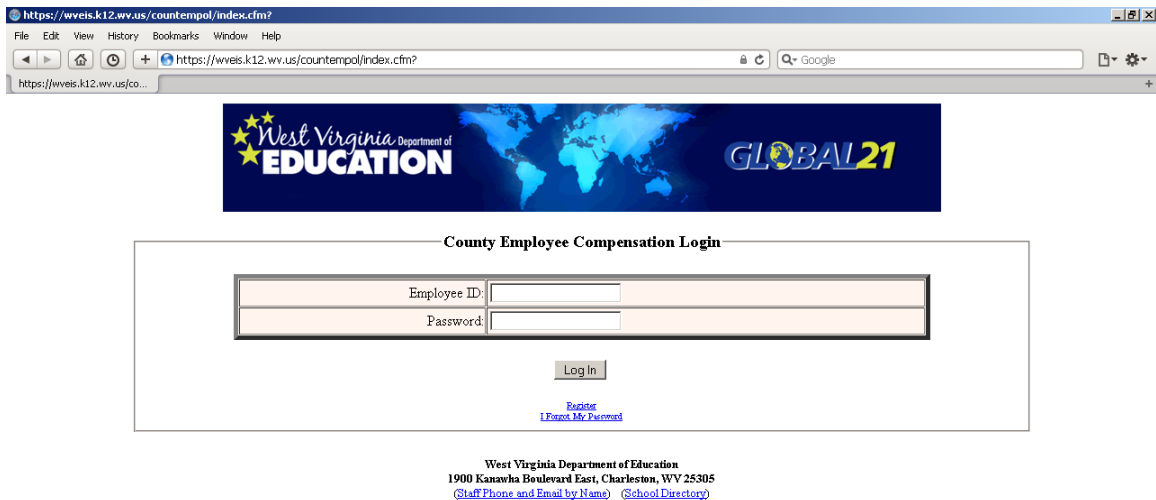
https://wveis.k12.wv.us/countempol/index.cfm?

File Edit View History Bookmarks Window Help

https://wveis.k12.wv.us/countempol/index.cfm?

Google

https://wveis.k12.wv.us/co...

West Virginia Department of EDUCATION

GLOBAL21

County Employee Compensation Login

| Employee ID: | |
|---|---|
| Password: | |

Log In

Register
I Forgot My Password

West Virginia Department of Education
1900 Kanawha Boulevard East, Charleston, WV 25305
(Staff Phone and Email by Name) (School Directory)